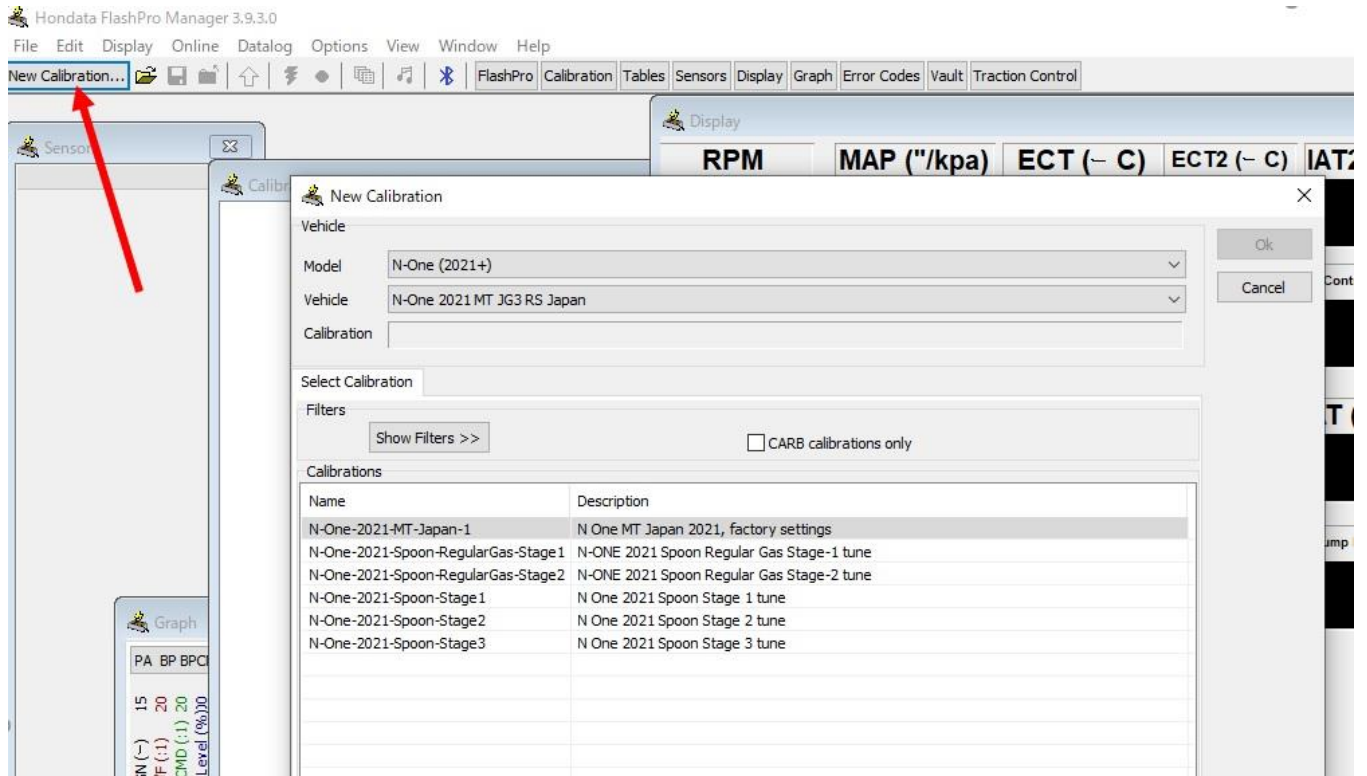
Hondata FlashPro Manager 3.9.3.0

File Edit Display Online Datalog Options View Window Help

New Calibration... FlashPro Calibration Tables Sensors Display Graph Error Codes Vault Traction Control

Sensor

Calibr

Display

RPM MAP ("/kpa) ECT (– C) ECT2 (– C) IAT2

New Calibration

Vehicle

Model N-One (2021+)

Vehicle N-One 2021 MT JG3 RS Japan

Calibration

Ok

Cancel

Cont

Select Calibration

Filters

Show Filters >>

CARB calibrations only

Calibrations

| Name | Description |
|---|---|
| N-One-2021-MT-Japan-1 | N One MT Japan 2021, factory settings |
| N-One-2021-Spoon-RegularGas-Stage1 | N-ONE 2021 Spoon Regular Gas Stage-1 tune |
| N-One-2021-Spoon-RegularGas-Stage2 | N-ONE 2021 Spoon Regular Gas Stage-2 tune |
| N-One-2021-Spoon-Stage1 | N One 2021 Spoon Stage 1 tune |
| N-One-2021-Spoon-Stage2 | N One 2021 Spoon Stage 2 tune |
| N-One-2021-Spoon-Stage3 | N One 2021 Spoon Stage 3 tune |

T (

ump

Graph

PA BP BPC

15 20 20

N (–) F (:1) CMD (:1) Level (%)00